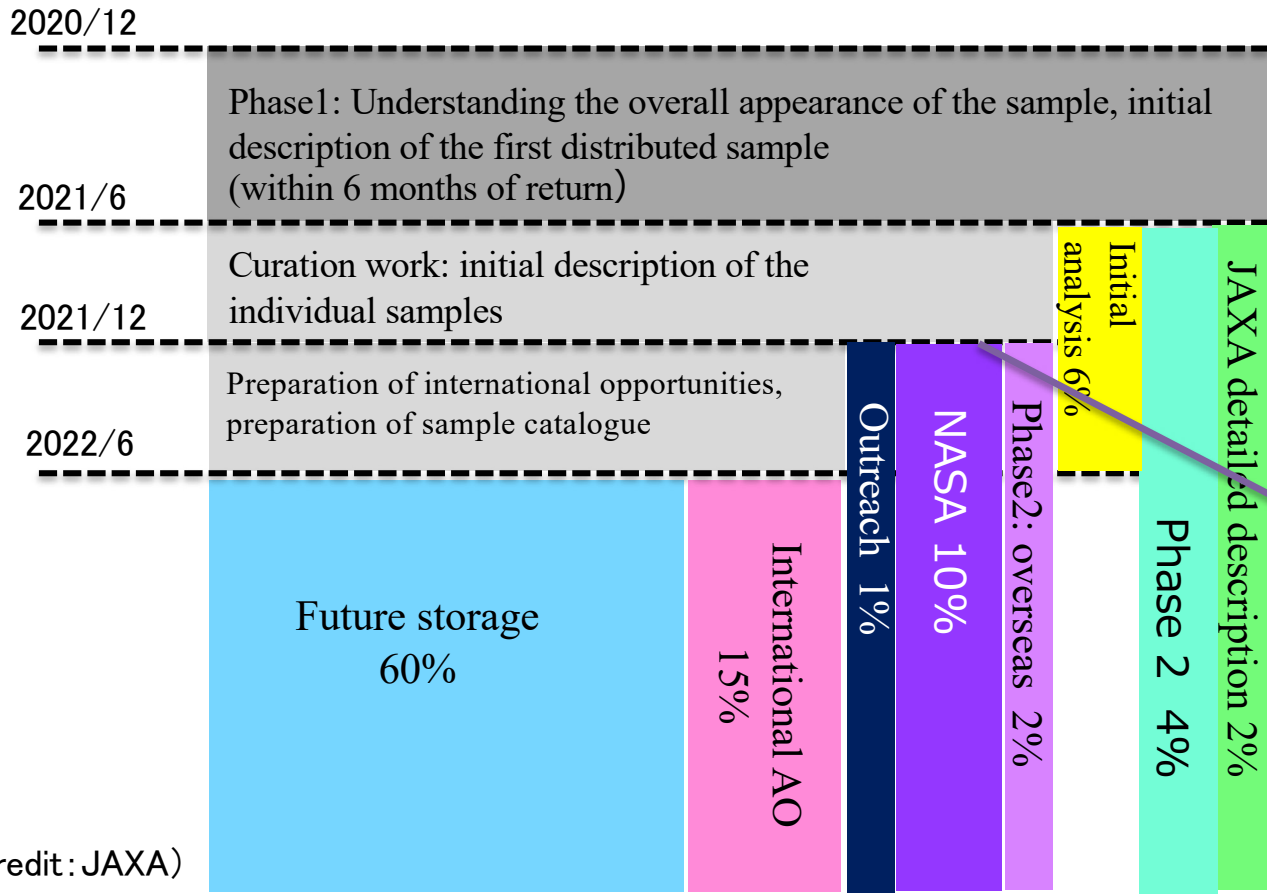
2020/12

Phase1: Understanding the overall appearance of the sample, initial description of the first distributed sample (within 6 months of return)

2021/6

Curation work: initial description of the individual samples

Initial analysis 6%

JAXA detailed description 2%

2021/12

Preparation of international opportunities, preparation of sample catalogue

Outreach 1%

NASA 10%

Phase2: overseas 2%

2022/6

Future storage 60%

International AO 15%

Phase 2 4%

redit：JAXA）